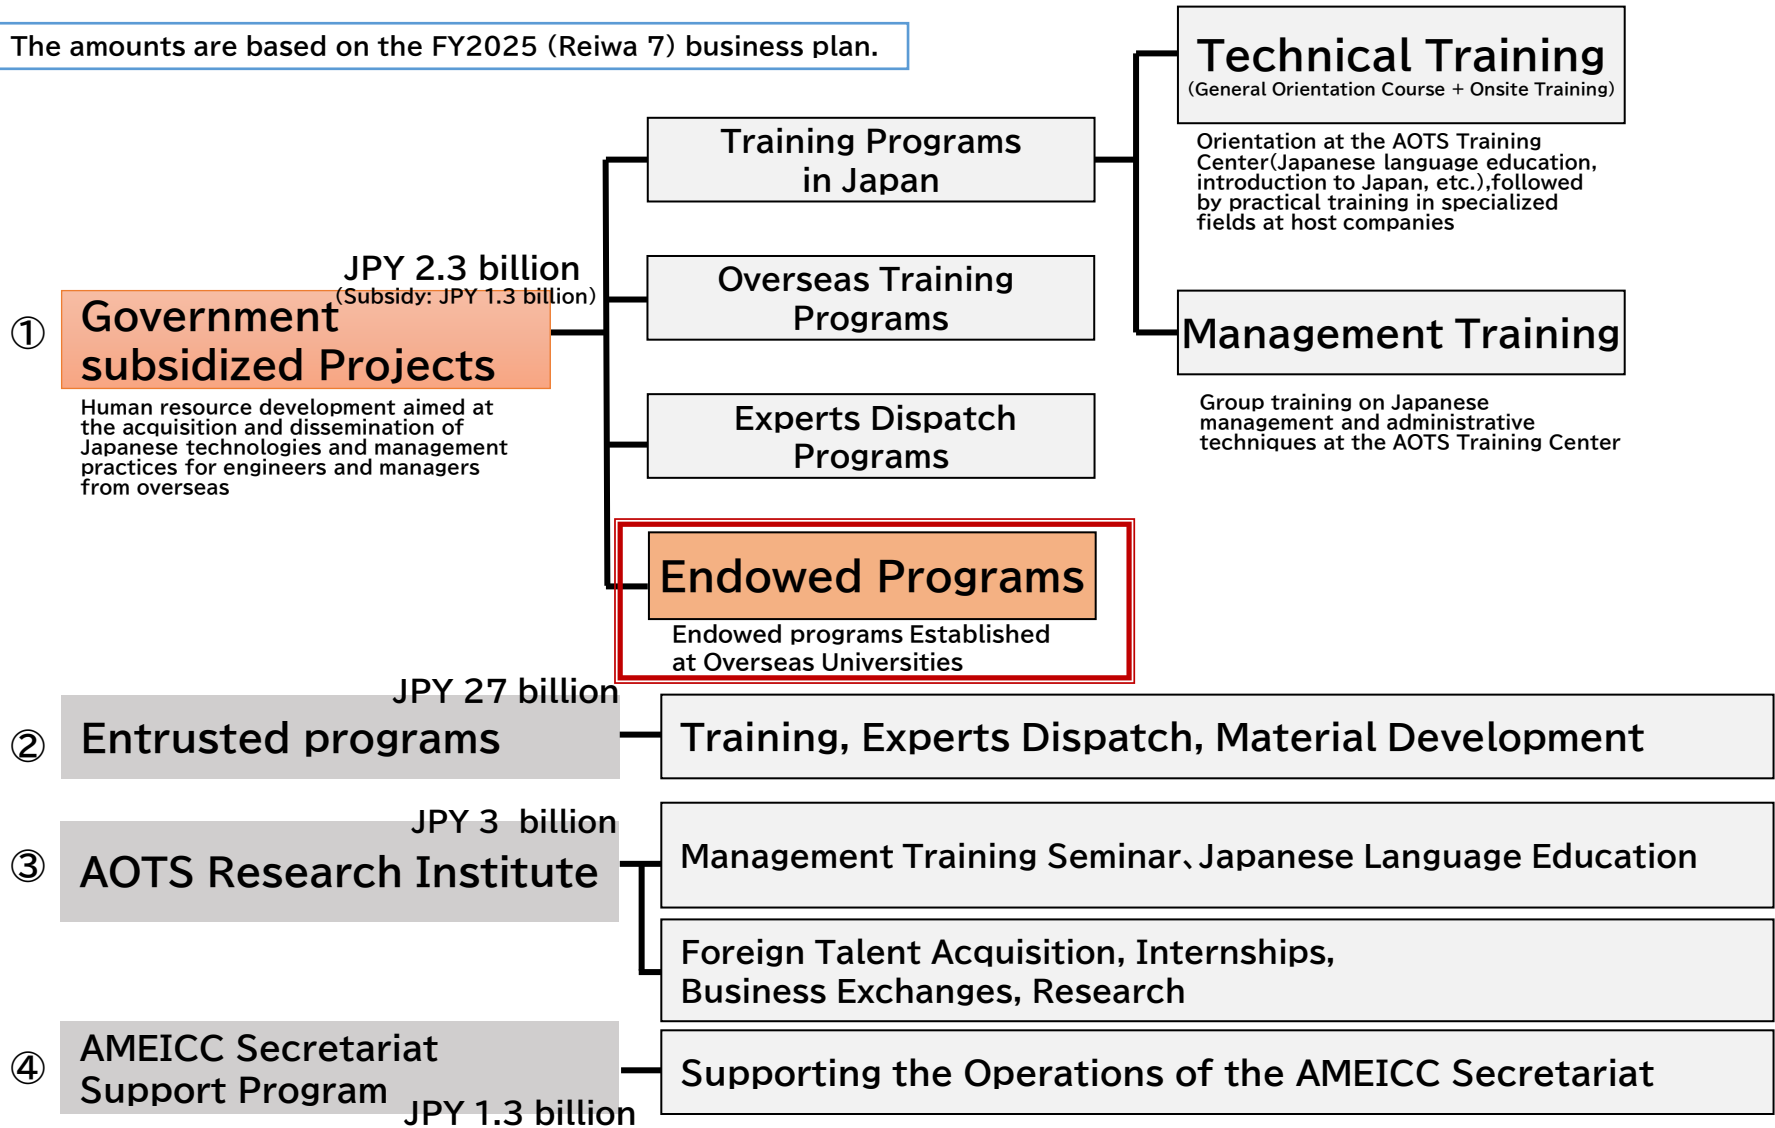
The amounts are based on the FY2025 (Reiwa 7) business plan.

JPY 2.3 billion
(Subsidy: JPY 1.3 billion)

① Government subsidized Projects

Human resource development aimed at the acquisition and dissemination of Japanese technologies and management practices for engineers and managers from overseas

Training Programs in Japan

Overseas Training Programs

Experts Dispatch Programs

Endowed Programs

Endowed programs Established at Overseas Universities

Technical Training
(General Orientation Course + Onsite Training)

Orientation at the AOTS Training Center(Japanese language education, introduction to Japan, etc.),followed by practical training in specialized fields at host companies

Management Training

Group training on Japanese management and administrative techniques at the AOTS Training Center

JPY 27 billion

② Entrusted programs

Training, Experts Dispatch, Material Development

JPY 3 billion

③ AOTS Research Institute

Management Training Seminar、Japanese Language Education

Foreign Talent Acquisition, Internships, Business Exchanges, Research

④ AMEICC Secretariat Support Program

JPY 1.3 billion

Supporting the Operations of the AMEICC Secretariat